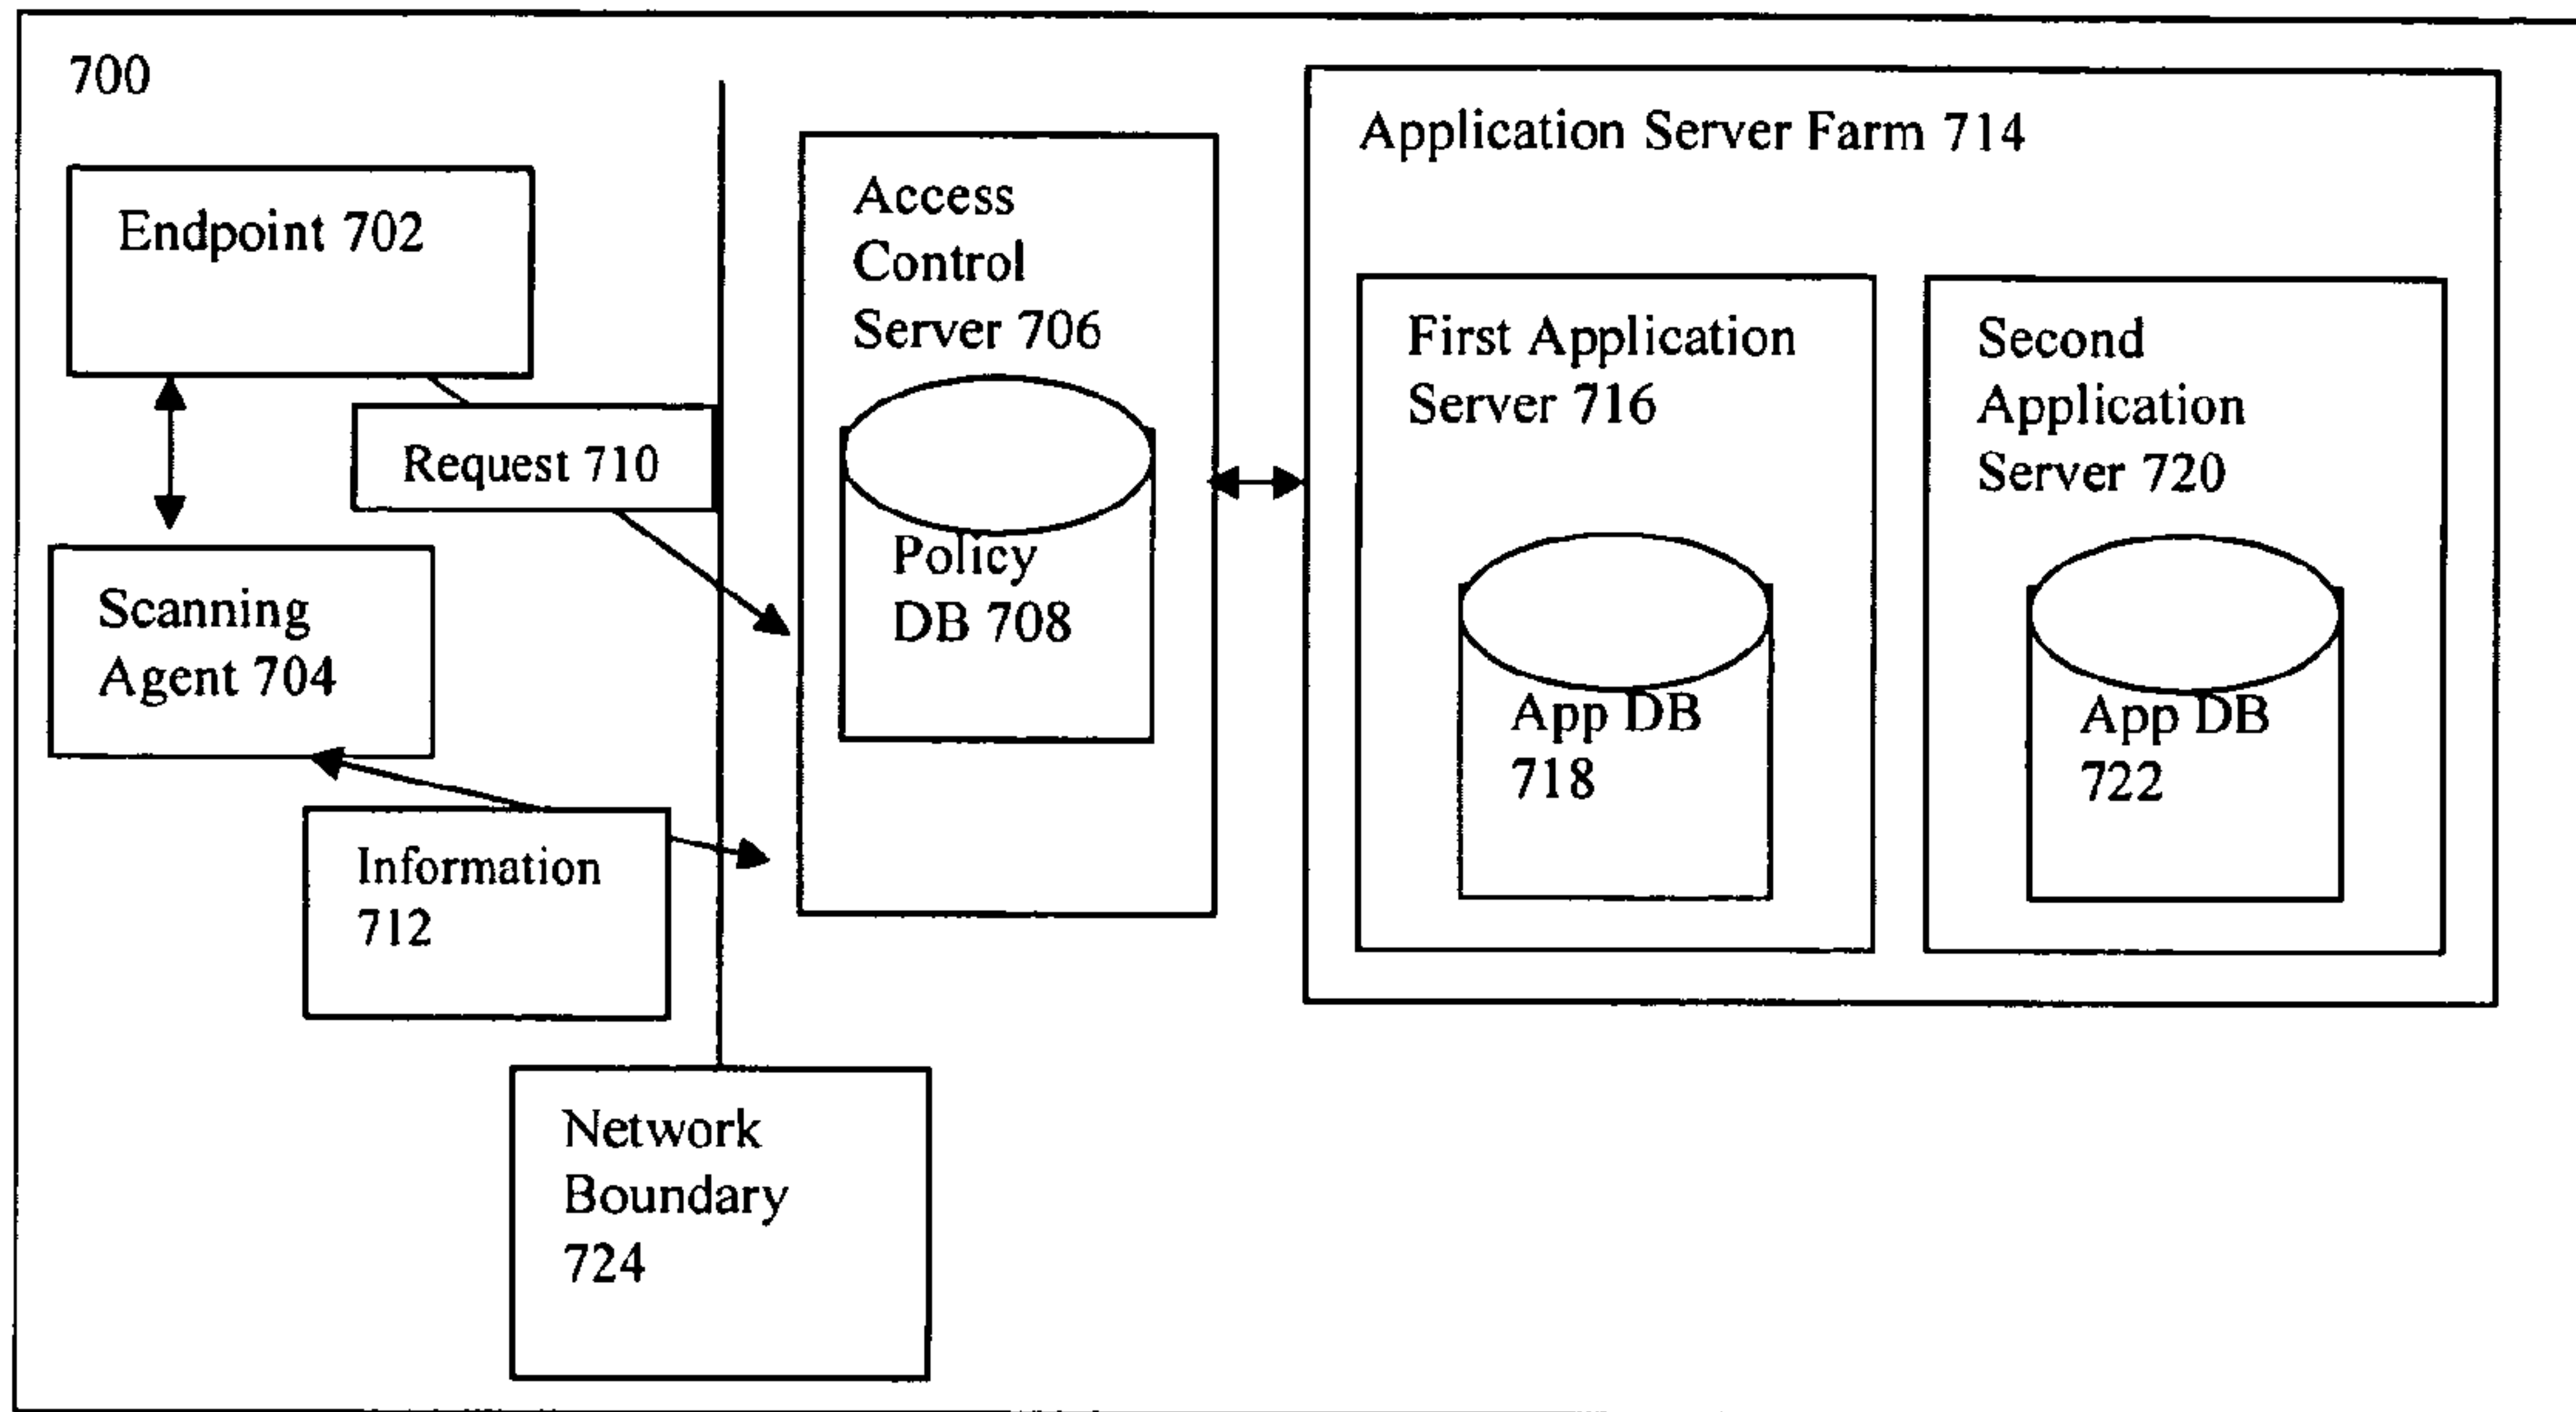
700

Endpoint 702

Request 710

Scanning Agent 704

Information 712

Network Boundary 724

Access Control Server 706

Policy DB 708

Application Server Farm 714

First Application Server 716

App DB 718

Second Application Server 720

App DB 722